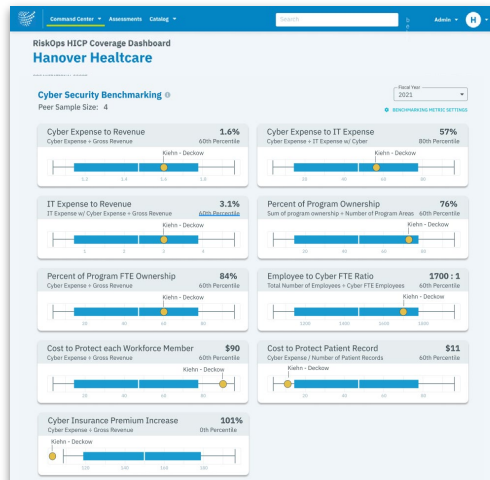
Command Center ▾ Assessments Catalog ▾

Search

Admin ▾ H ▾

RiskOps HICP Coverage Dashboard

Hanover Healtcare

Cyber Security Benchmarking

Peer Sample Size: 4

Fiscal Year
2021

BENCHMARKING METRIC SETTINGS

Cyber Expense to Revenue 1.6%
Cyber Expense ÷ Gross Revenue 60th Percentile
Kiehn - Deckow
1.2 1.4 1.6 1.8

Cyber Expense to IT Expense 57%
Cyber Expense ÷ IT Expense w/ Cyber 80th Percentile
Kiehn - Deckow
20 40 60 80

IT Expense to Revenue 3.1%
IT Expense w/ Cyber Expense ÷ Gross Revenue 60th Percentile
Kiehn - Deckow
1 2 3 4

Percent of Program Ownership 76%
Sum of program ownership ÷ Number of Program Areas 60th Percentile
Kiehn - Deckow
20 40 60 80

Percent of Program FTE Ownership 84%
Cyber Expense ÷ Gross Revenue 60th Percentile
Kiehn - Deckow
20 40 60 80

Employee to Cyber FTE Ratio 1700 : 1
Total Number of Employees ÷ Cyber FTE Employees 60th Percentile
Kiehn - Deckow
1200 1400 1600 1800

Cost to Protect each Workforce Member $90
Cyber Expense ÷ Gross Revenue 60th Percentile
Kiehn - Deckow
20 40 60 80

Cost to Protect Patient Record $11
Cyber Expense / Number of Patient Records 60th Percentile
Kiehn - Deckow
20 40 60 80

Cyber Insurance Premium Increase 101%
Cyber Expense ÷ Gross Revenue 0th Percentile
Kiehn - Deckow
120 240 330 360